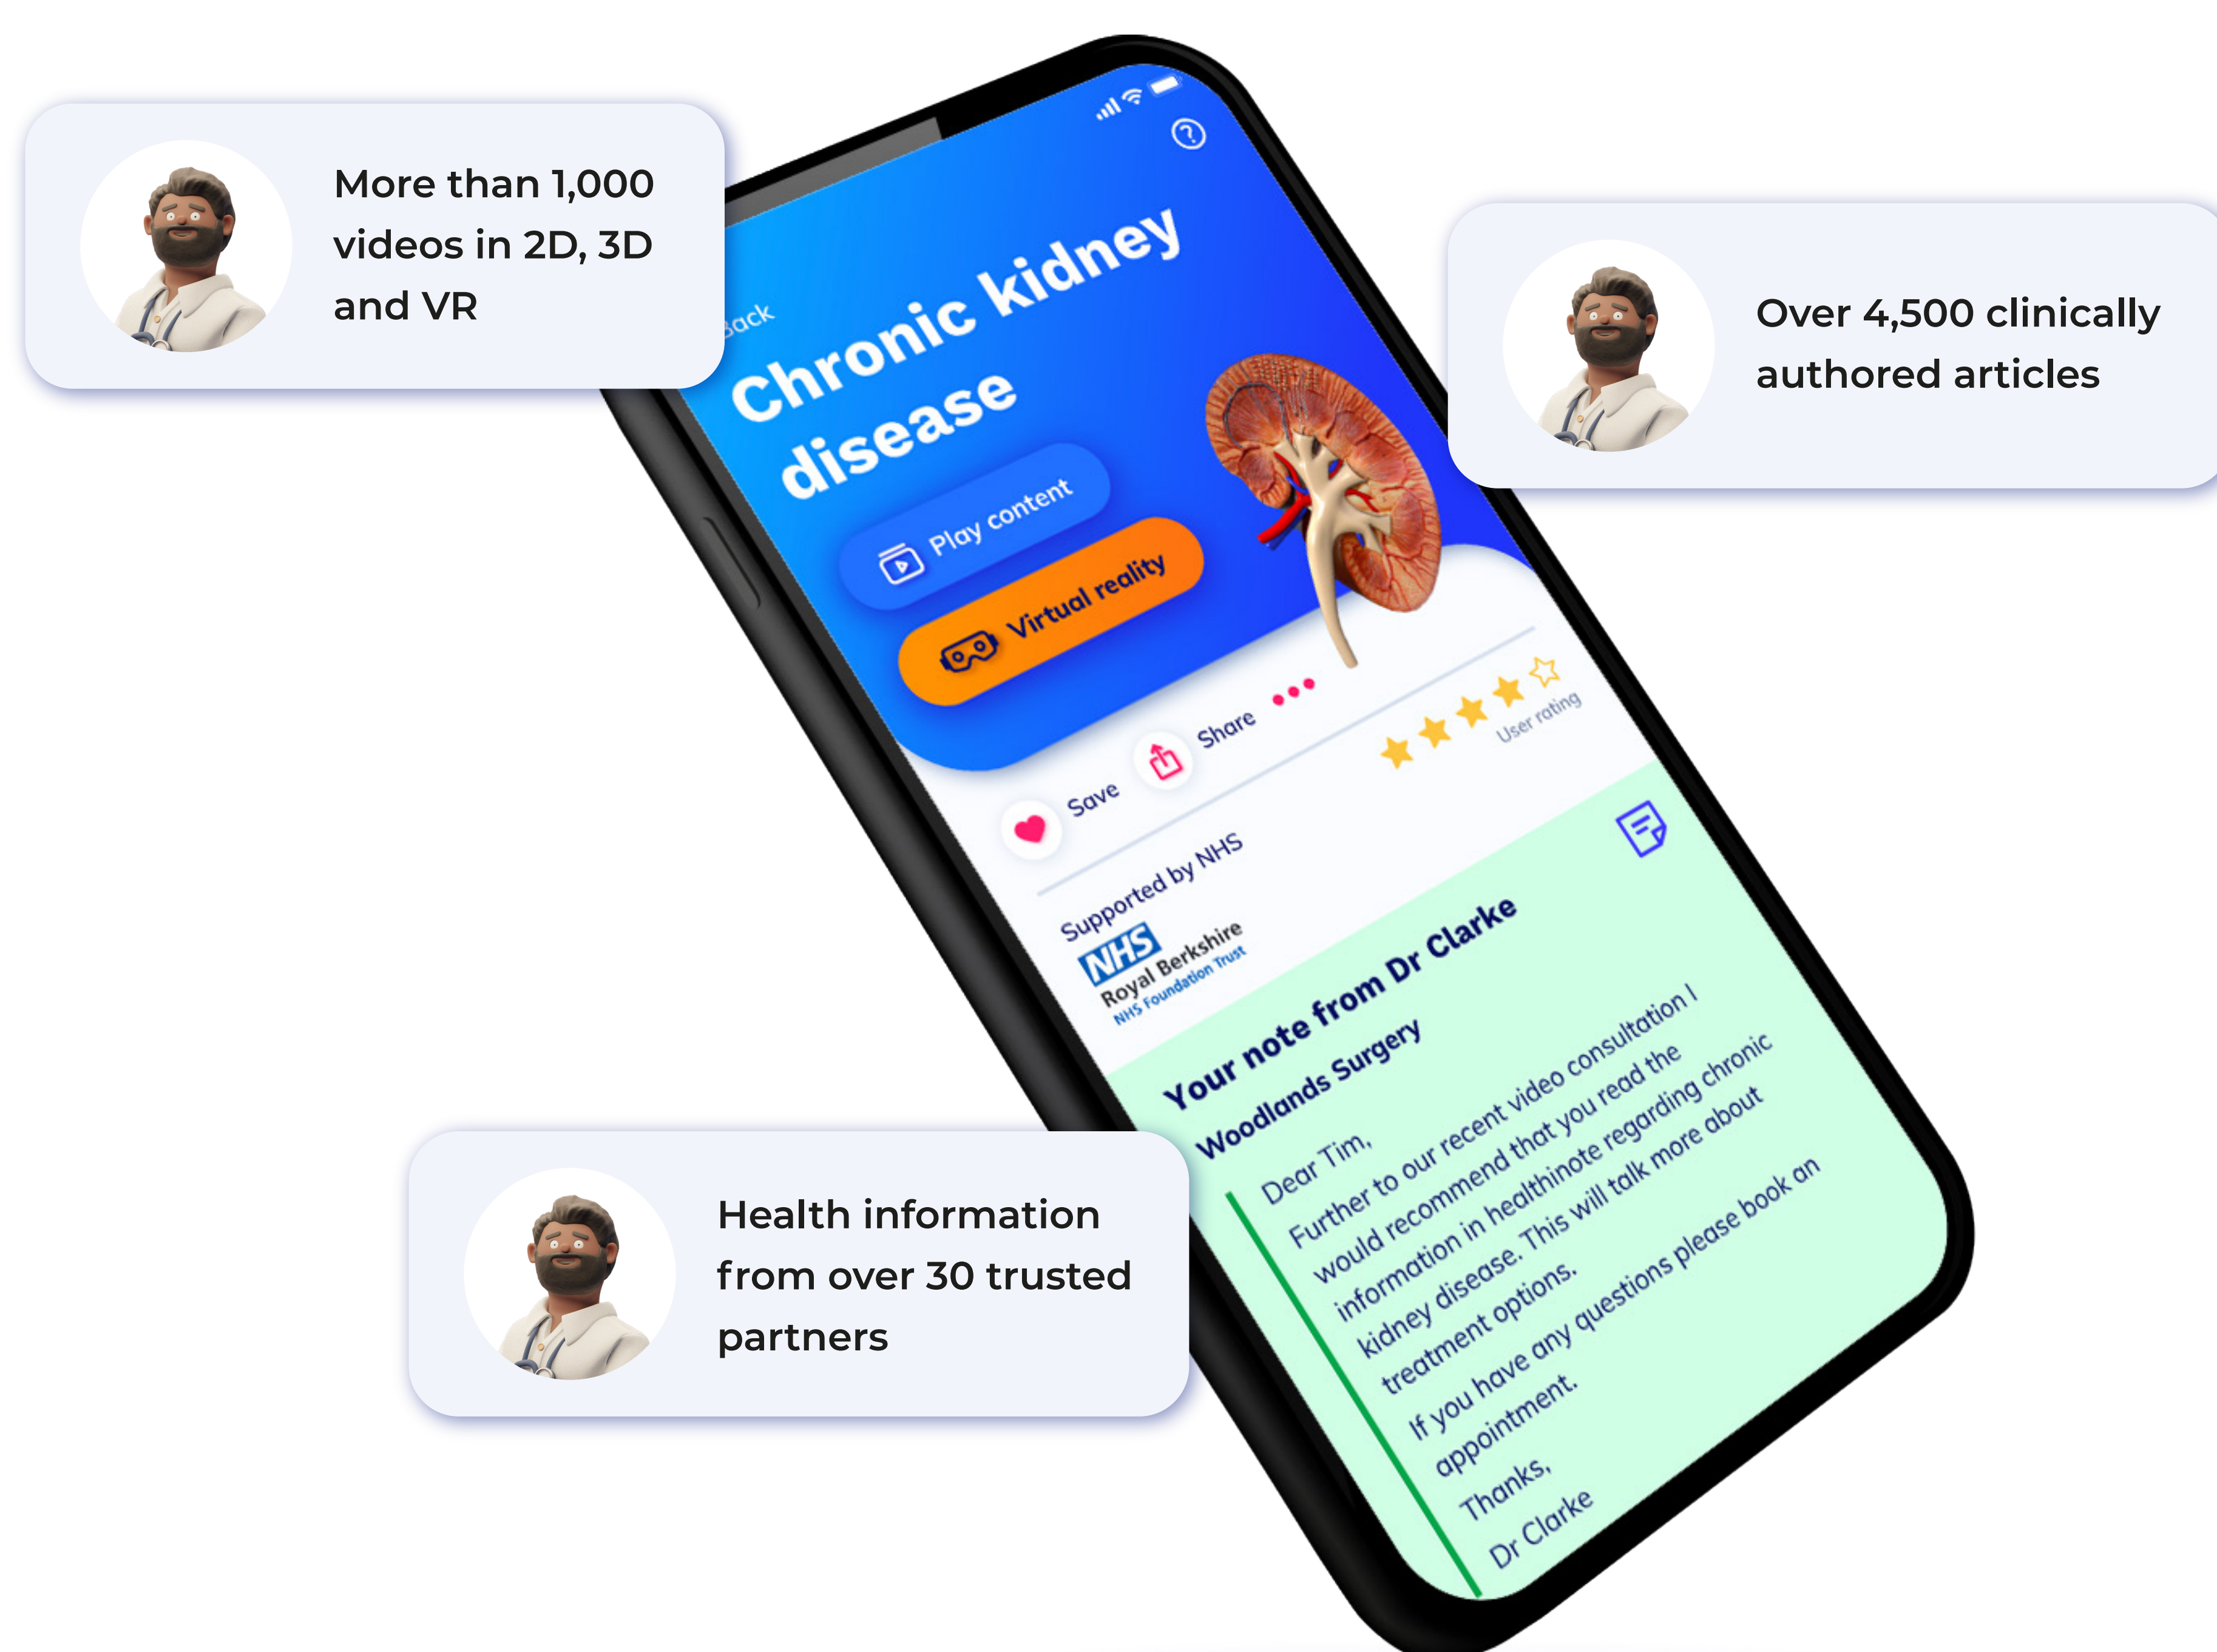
More than 1,000 videos in 2D, 3D and VR

Over 4,500 clinically authored articles

Back

Chronic kidney disease

Play content

Virtual reality

Save

Share

User rating

Supported by NHS

NHS Royal Berkshire NHS Foundation Trust

Your note from Dr Clarke

Woodlands Surgery

Dear Tim,

Further to our recent video consultation I would recommend that you read the information in healthinote regarding chronic kidney disease. This will talk more about treatment options.

If you have any questions please book an appointment.

Thanks,

Dr Clarke

Health information from over 30 trusted partners